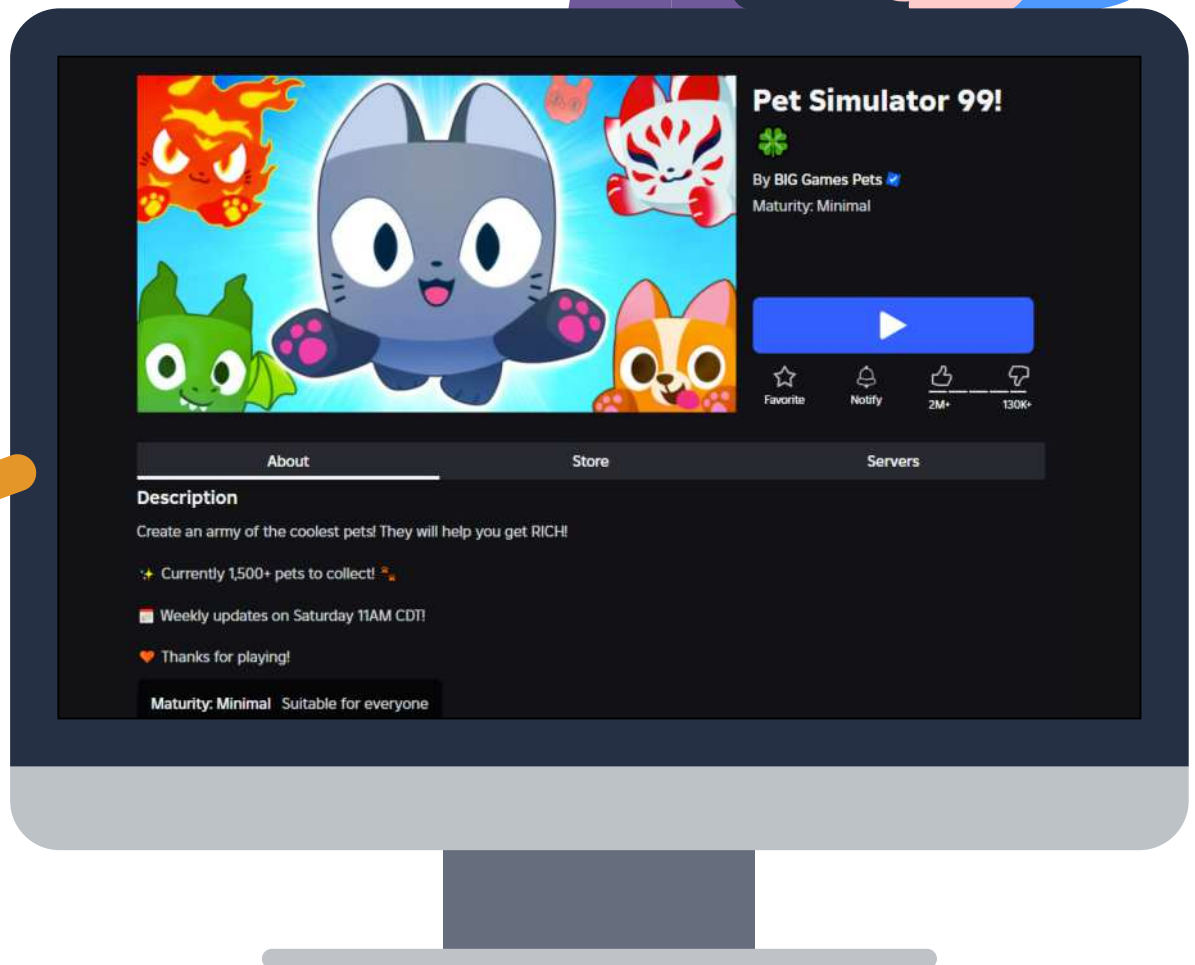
Pet Simulator 99!
🍀
By BIG Games Pets
Maturity: Minimal

Favorite
Notify
2M+
130K+

About
Store
Servers

Description
Create an army of the coolest pets! They will help you get RICH!

✨ Currently 1,500+ pets to collect! 🐾

📅 Weekly updates on Saturday 11AM CDT!

🧡 Thanks for playing!

Maturity: Minimal Suitable for everyone